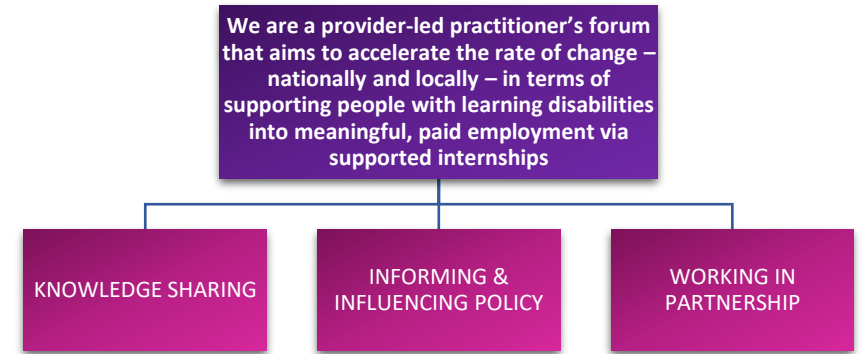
We are a provider-led practitioner’s forum that aims to accelerate the rate of change – nationally and locally – in terms of supporting people with learning disabilities into meaningful, paid employment via supported internships

KNOWLEDGE SHARING

INFORMING & INFLUENCING POLICY

WORKING IN PARTNERSHIP